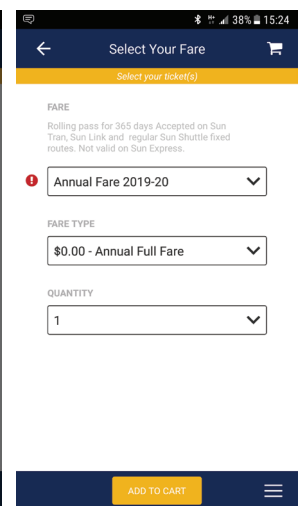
38% 15:24

Select Your Fare

Select your ticket(s)

FARE

Rolling pass for 365 days Accepted on Sun Tran, Sun Link and regular Sun Shuttle fixed routes. Not valid on Sun Express.

Annual Fare 2019-20

FARE TYPE

$0.00 - Annual Full Fare

QUANTITY

1

ADD TO CART